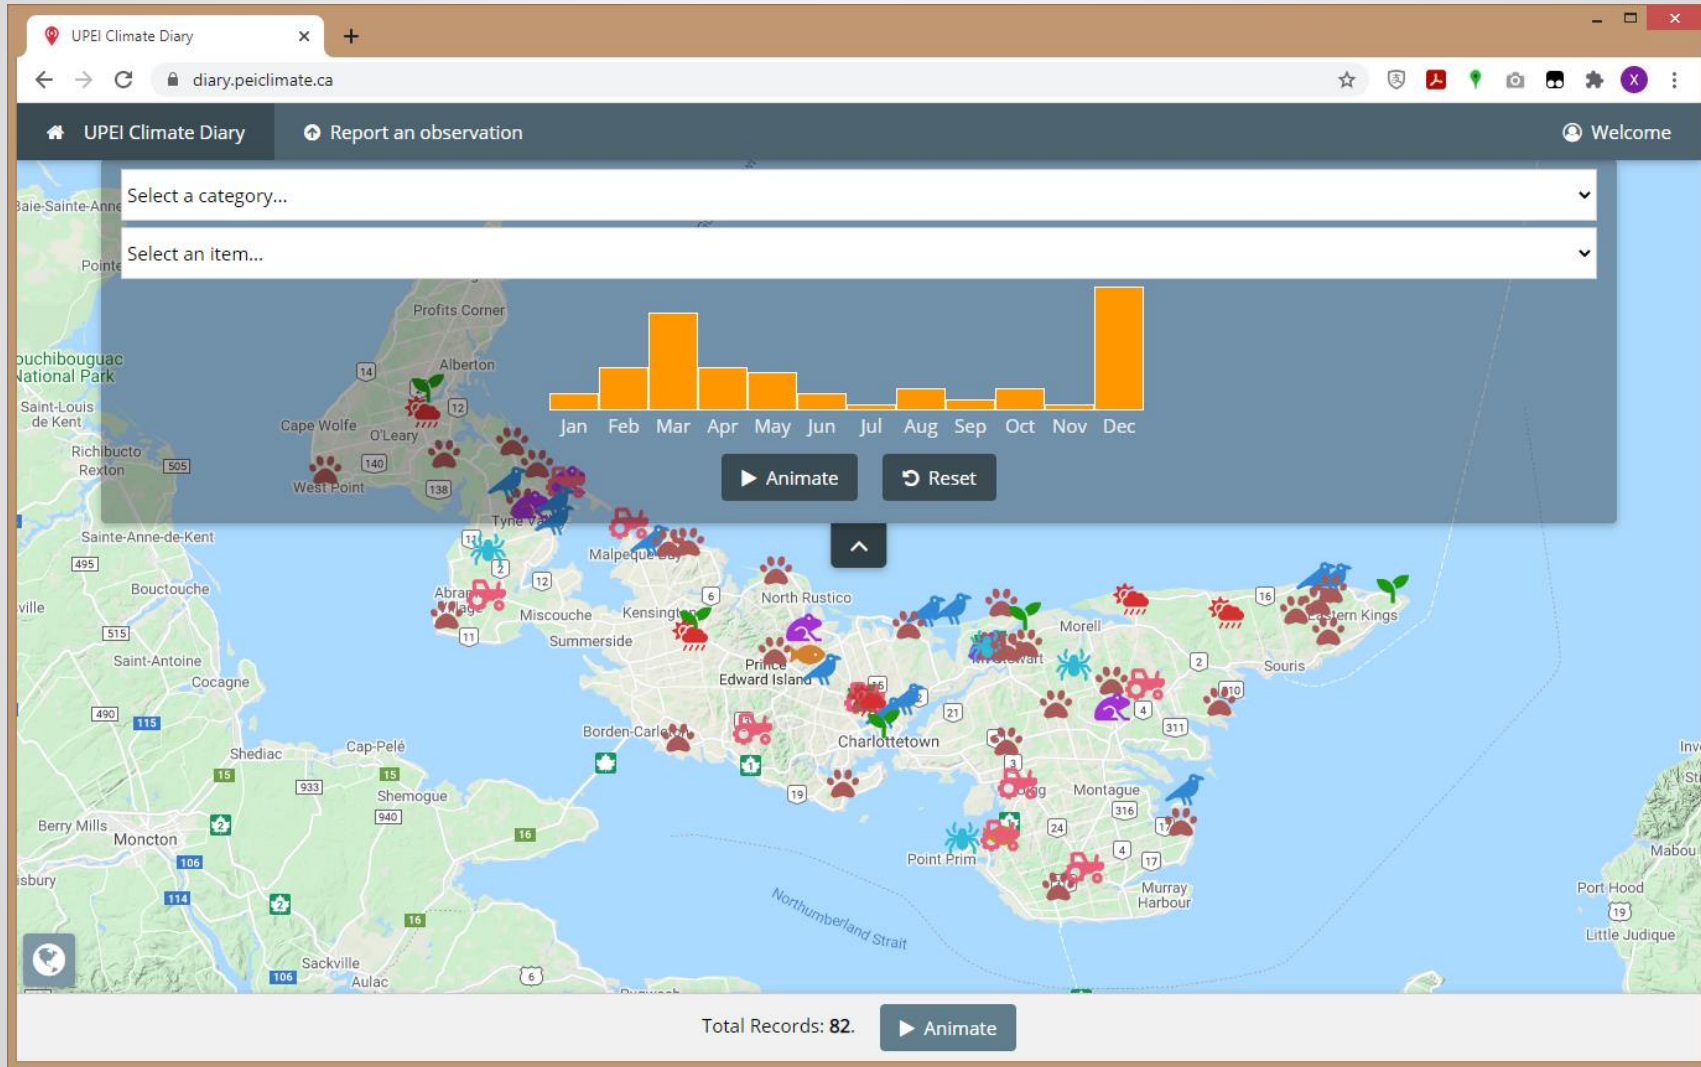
UPEI Climate Diary
diary.peiclimate.ca
UPEI Climate Diary
Report an observation
Welcome
Select a category...
Select an item...
Jan Feb Mar Apr May Jun Jul Aug Sep Oct Nov Dec
Animate
Reset
Baie-Sainte-Anne
Pointe
Profits Corner
Kouchibouguac National Park
Alberton
14
12
Saint-Louis de Kent
Cape Wolfe
O'Leary
Richibucto
Rexton
505
140
West Point
138
Tyne Valley
Sainte-Anne-de-Kent
11
Malpeque Bay
495
2
Bouctouche
12
6
North Rustico
Abram-Village
Miscouche
Kensington
Morell
16
Eastern Kings
ville
515
Summerside
Saint-Antoine
Prince Edward Island
Mount Stewart
2
Souris
Cocagne
490
115
10
4
311
21
Borden-Carleton
Charlottetown
Shediac
Cap-Pelé
15
15
3
933
Shemogue
Montague
316
940
Berry Mills
Moncton
16
24
106
19
Point Prim
4
17
Murray Harbour
isbury
114
16
Northumberland Strait
Port Hood
19
Little Judique
Mabou
Inv
Sackville
106
Aulac
6
Total Records: 82.
Animate